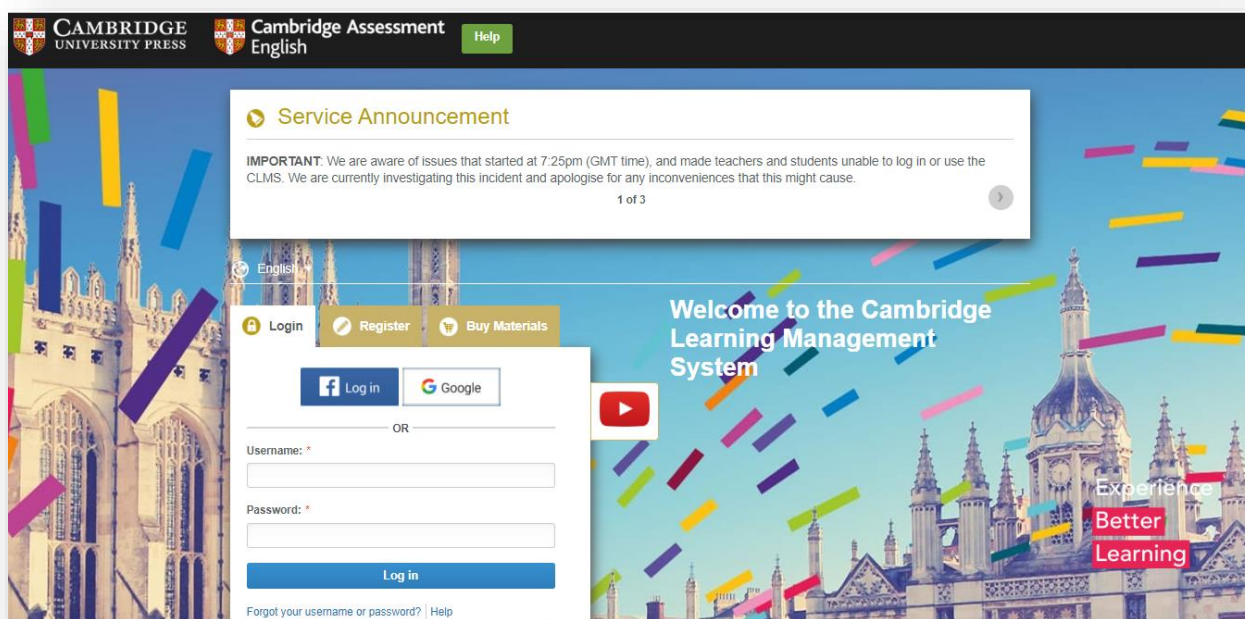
CAMBRIDGE
UNIVERSITY PRESS

Cambridge Assessment
English

Help

Service Announcement

IMPORTANT: We are aware of issues that started at 7:25pm (GMT time), and made teachers and students unable to log in or use the CLMS. We are currently investigating this incident and apologise for any inconveniences that this might cause.

1 of 3

English

Login Register Buy Materials

Log in Google

OR

Username: *

Password: *

Log in

Forgot your username or password? | Help

Welcome to the Cambridge Learning Management System

Experience
Better
Learning